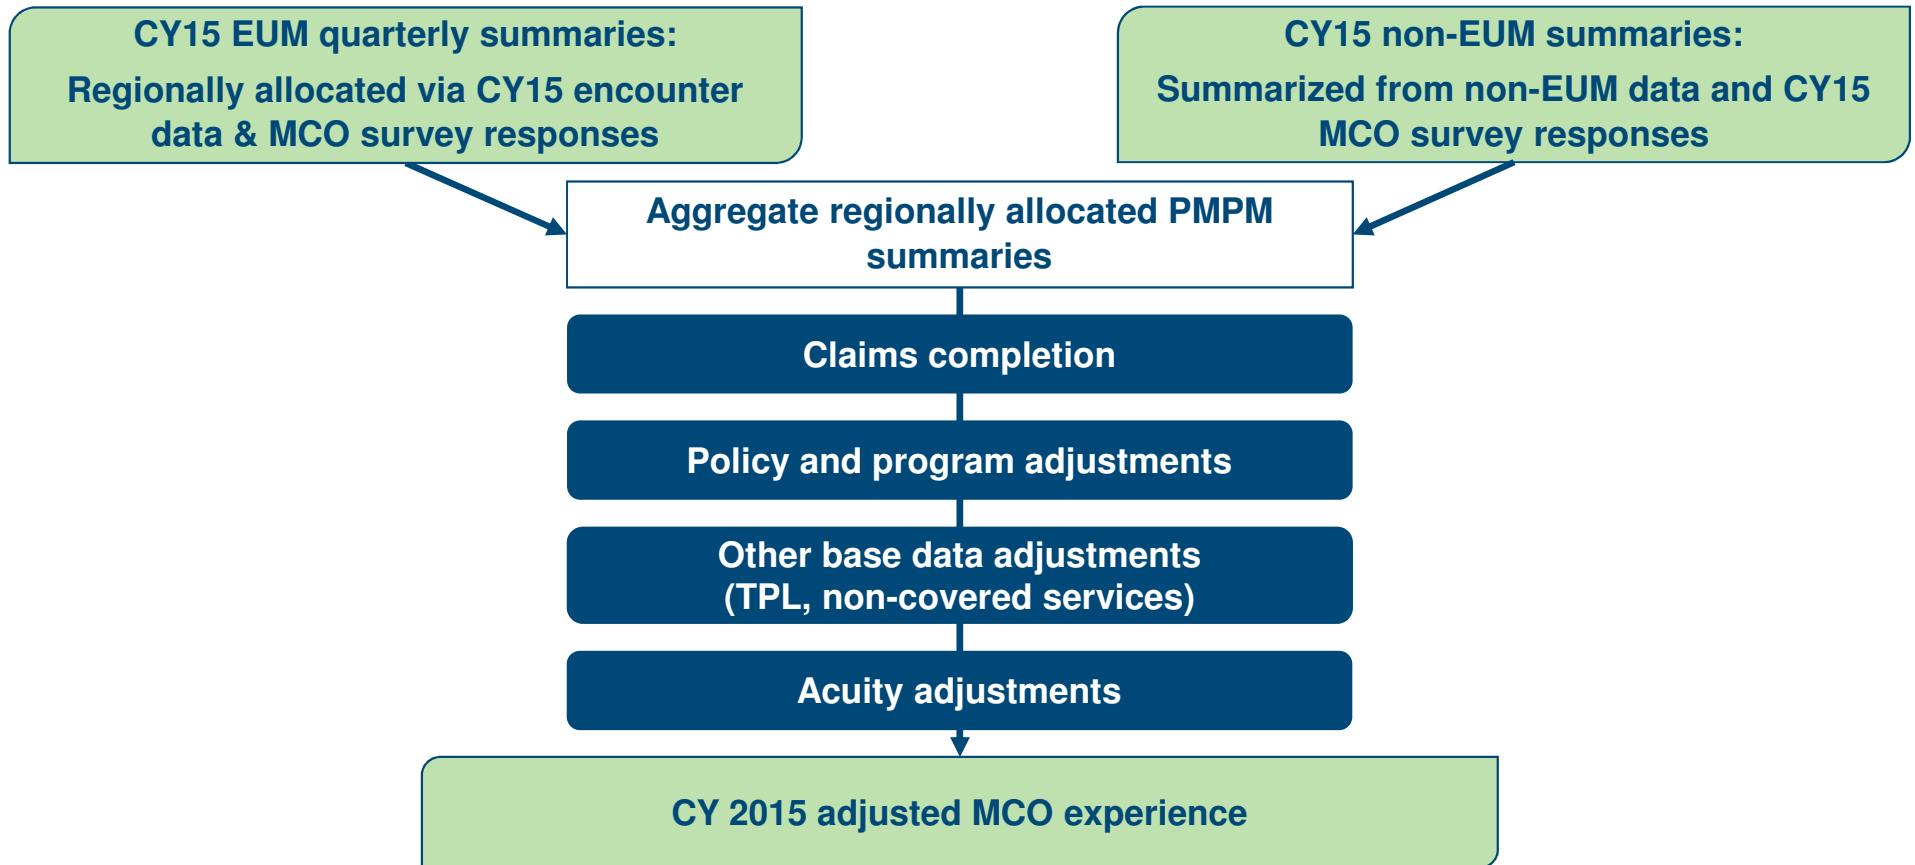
CY15 EUM quarterly summaries:

Regionally allocated via CY15 encounter data & MCO survey responses

CY15 non-EUM summaries:

Summarized from non-EUM data and CY15 MCO survey responses

Aggregate regionally allocated PMPM summaries

Claims completion

Policy and program adjustments

Other base data adjustments (TPL, non-covered services)

Acuity adjustments

CY 2015 adjusted MCO experience